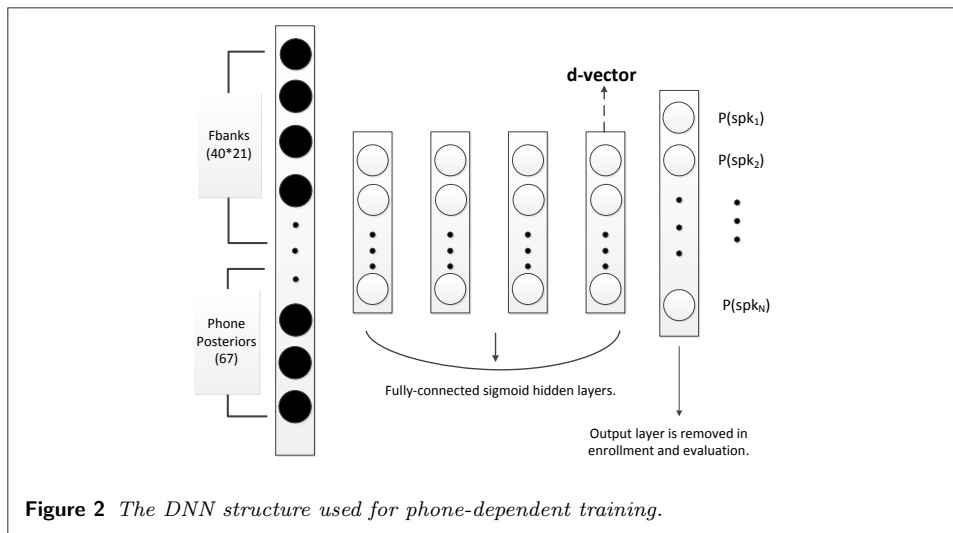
Fbanks (40*21)

Phone Posteriors (67)

d-vector

$P(spk_1)$

$P(spk_2)$

$P(spk_N)$

Fully-connected sigmoid hidden layers.

Output layer is removed in enrollment and evaluation.

**Figure 2** *The DNN structure used for phone-dependent training.*